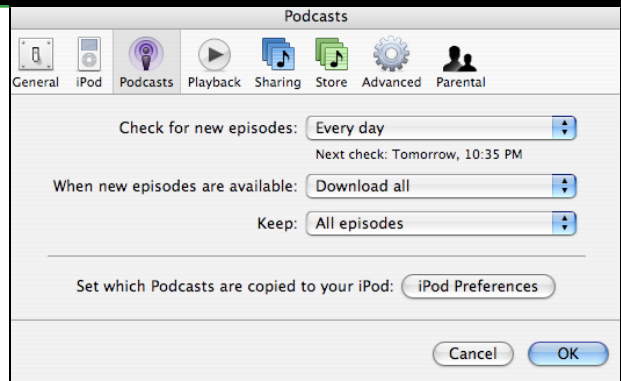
Podcasts

General iPod Podcasts Playback Sharing Store Advanced Parental

Check for new episodes: Every day

Next check: Tomorrow, 10:35 PM

When new episodes are available: Download all

Keep: All episodes

Set which Podcasts are copied to your iPod: iPod Preferences

Cancel OK